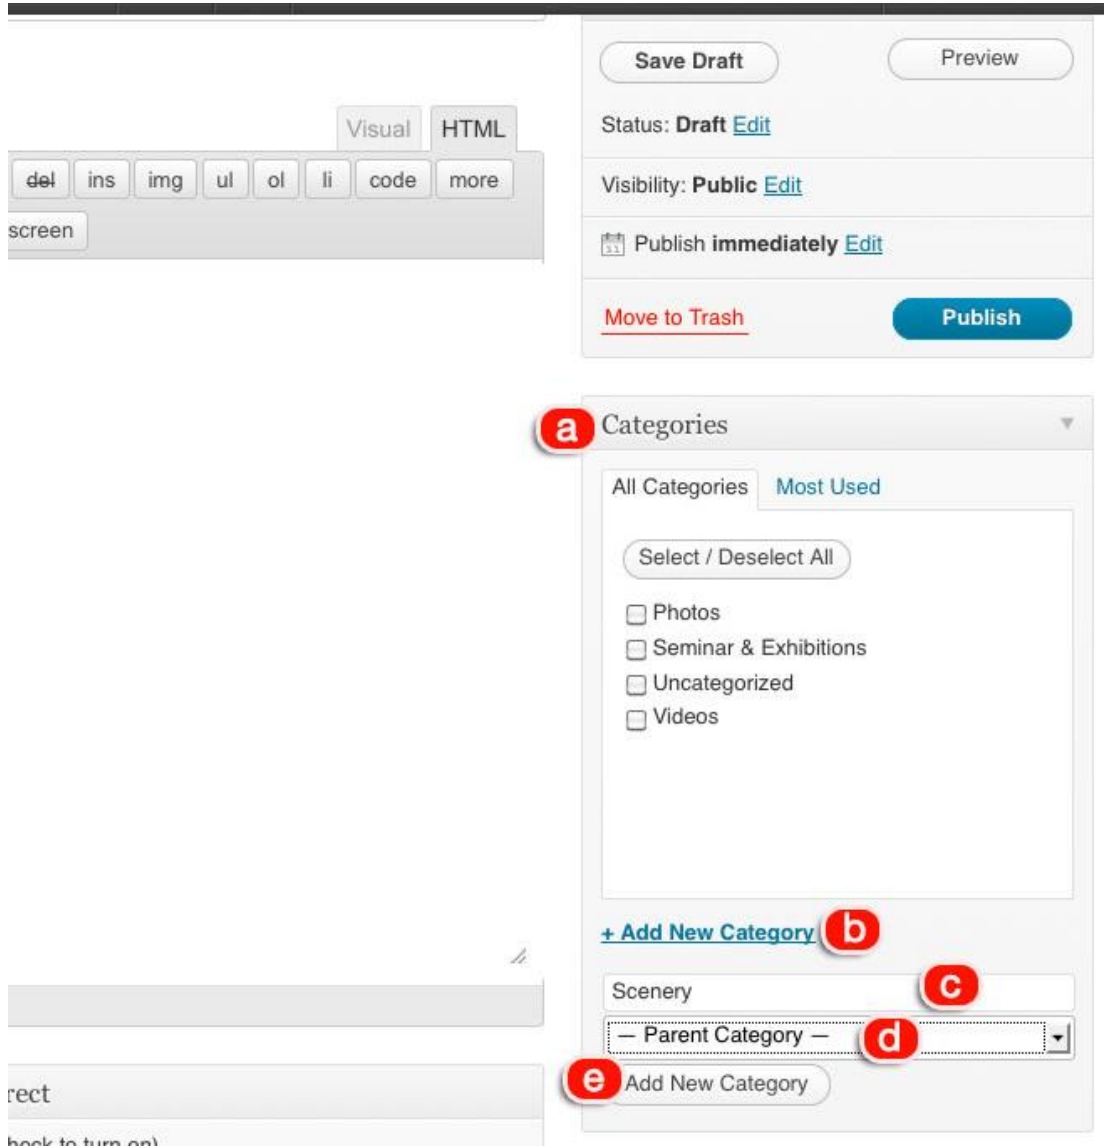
Visual HTML

del ins img ul ol li code more

screen

rect

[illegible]

Save Draft

Preview

Status: Draft Edit

Visibility: Public Edit

Publish immediately Edit

Move to Trash

Publish

a Categories

All Categories Most Used

Select / Deselect All

Photos
Seminar & Exhibitions
Uncategorized
Videos

+ Add New Category b

Scenery c

— Parent Category — d

e Add New Category